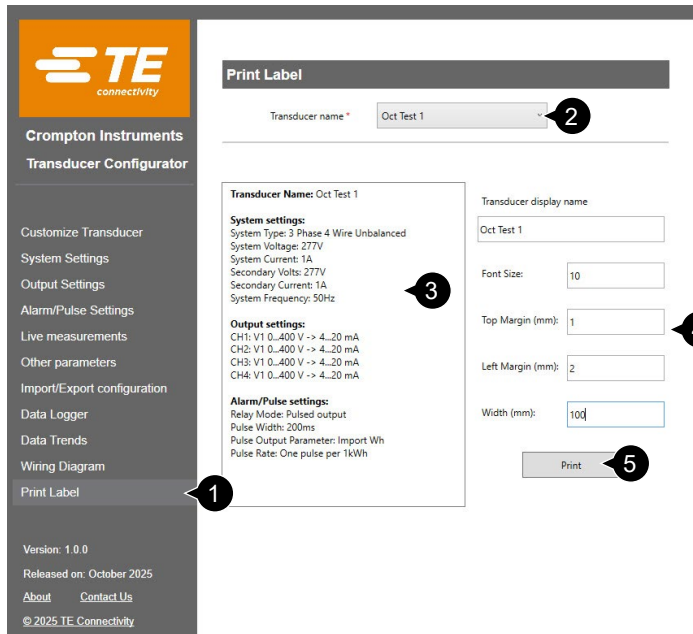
TE connectivity

Crompton Instruments

Transducer Configurator

Customize Transducer
System Settings
Output Settings
Alarm/Pulse Settings
Live measurements
Other parameters
Import/Export configuration
Data Logger
Data Trends
Wiring Diagram
Print Label

1

Version: 1.0.0
Released on: October 2025
About Contact Us
© 2025 TE Connectivity

Print Label

Transducer name * Oct Test 1

2

Transducer Name: Oct Test 1

System settings:
System Type: 3 Phase 4 Wire Unbalanced
System Voltage: 277V
System Current: 1A
Secondary Volts: 277V
Secondary Current: 1A
System Frequency: 50Hz

3

Output settings:
CH1: V1 0...400 V -> 4...20 mA
CH2: V1 0...400 V -> 4...20 mA
CH3: V1 0...400 V -> 4...20 mA
CH4: V1 0...400 V -> 4...20 mA

Alarm/Pulse settings:
Relay Mode: Pulsed output
Pulse Width: 200ms
Pulse Output Parameter: Import Wh
Pulse Rate: One pulse per 1kWh

Transducer display name
Oct Test 1
Font Size: 10
Top Margin (mm): 1
Left Margin (mm): 2
Width (mm): 100

Print

5